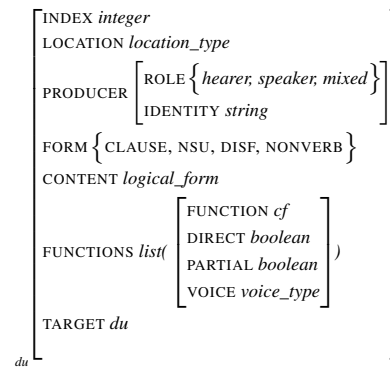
INDEX *integer*
LOCATION *location_type*
PRODUCER ROLE { *hearer, speaker, mixed* } IDENTITY *string*
FORM { CLAUSE, NSU, DISF, NONVERB }
CONTENT *logical_form*
FUNCTIONS *list(* FUNCTION *cf* DIRECT *boolean* PARTIAL *boolean* VOICE *voice_type* *)*
TARGET *du*
*du*